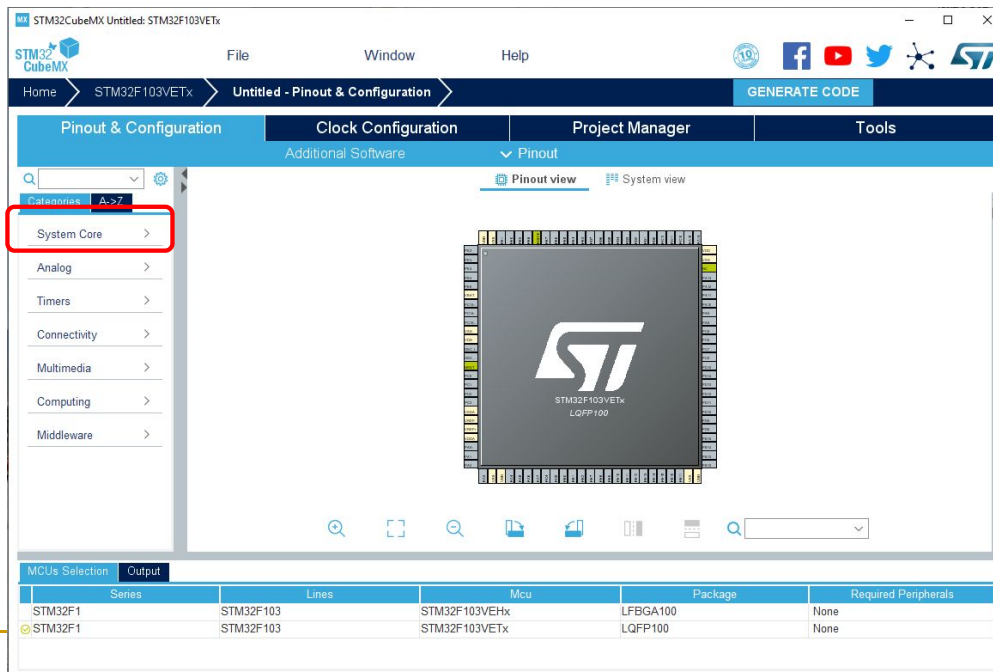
MX STM32CubeMX Untitled: STM32F103VETx

STM32 CubeMX

File

Window

Help

Home

STM32F103VETx

Untitled - Pinout & Configuration

GENERATE CODE

Pinout & Configuration

Clock Configuration

Project Manager

Tools

Additional Software

Pinout

Pinout view

System view

Categories

A->Z

System Core

Analog

Timers

Connectivity

Multimedia

Computing

Middleware

STM32F103VETx
LQFP100

MCUs Selection

Output

| Series | Lines | Mcu | Package | Required Peripherals |
|---|---|---|---|---|
| STM32F1 | STM32F103 | STM32F103VEHx | LFBGA100 | None |
| STM32F1 | STM32F103 | STM32F103VETx | LQFP100 | None |